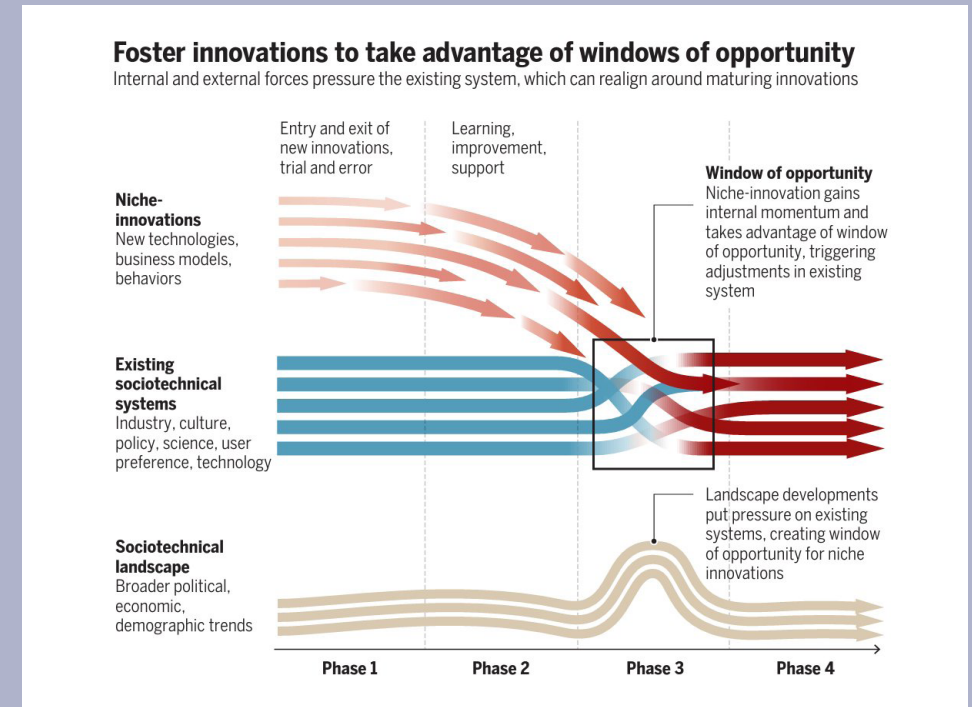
Foster innovations to take advantage of windows of opportunity

Internal and external forces pressure the existing system, which can realign around maturing innovations

Entry and exit of new innovations, trial and error

Learning, improvement, support

Niche-innovations
New technologies, business models, behaviors

Window of opportunity
Niche-innovation gains internal momentum and takes advantage of window of opportunity, triggering adjustments in existing system

Existing sociotechnical systems
Industry, culture, policy, science, user preference, technology

Landscape developments put pressure on existing systems, creating window of opportunity for niche innovations

Sociotechnical landscape
Broader political, economic, demographic trends

Phase 1

Phase 2

Phase 3

Phase 4